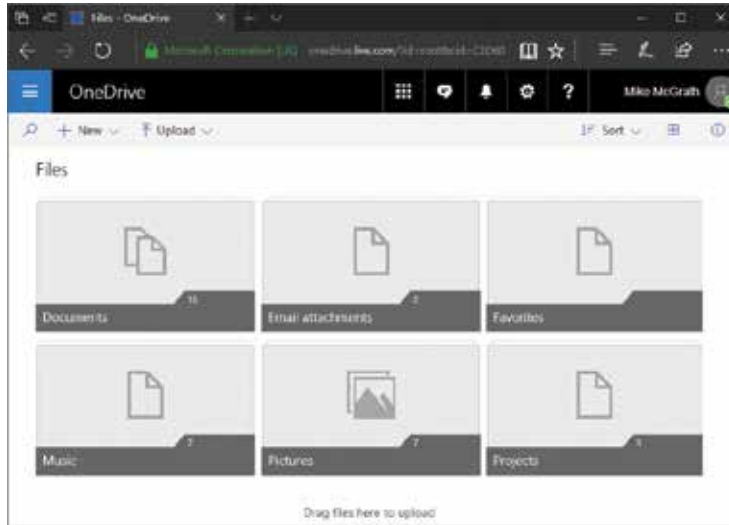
Files - OneDrive

Microsoft Corporation [US] onedrive.live.com/?id=root&cid=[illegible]

OneDrive

Mike McGrath

+ New
Upload
Sort

Files

15
Documents

2
Email attachments

Favorites

2
Music

7
Pictures

1
Projects

Drag files here to upload